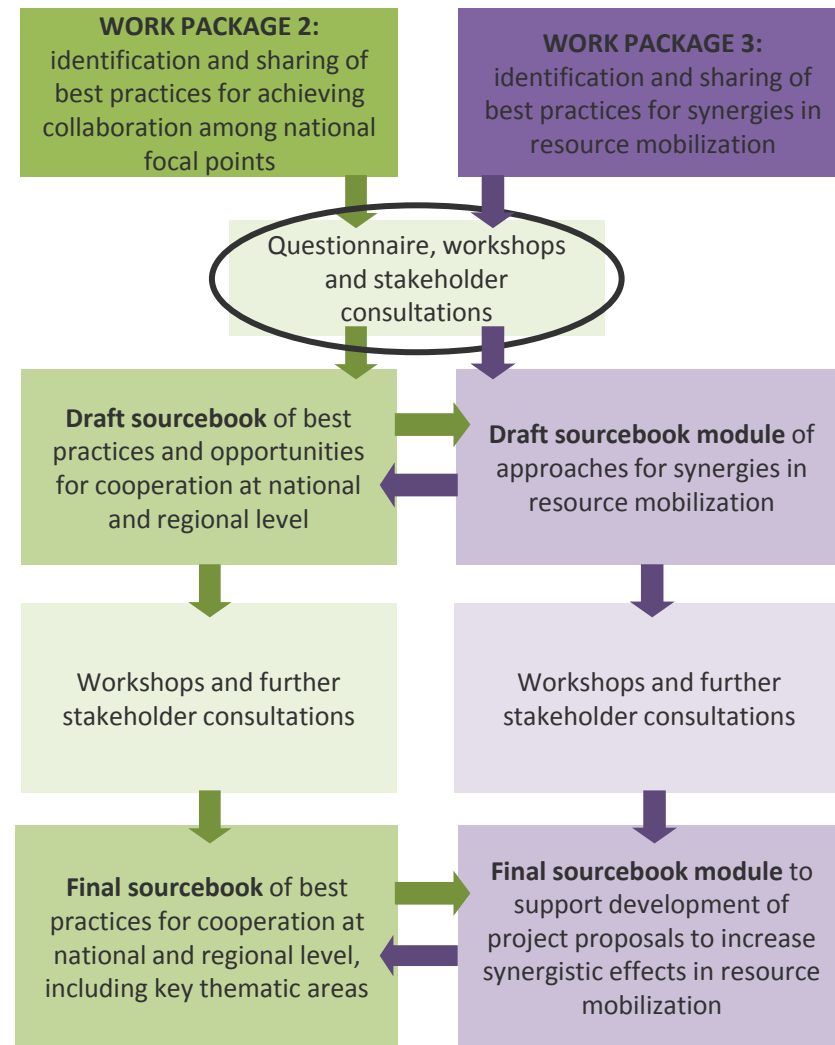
WORK PACKAGE 2: identification and sharing of best practices for achieving collaboration among national focal points

WORK PACKAGE 3: identification and sharing of best practices for synergies in resource mobilization

Questionnaire, workshops and stakeholder consultations

Draft sourcebook of best practices and opportunities for cooperation at national and regional level

Draft sourcebook module of approaches for synergies in resource mobilization

Workshops and further stakeholder consultations

Workshops and further stakeholder consultations

Final sourcebook of best practices for cooperation at national and regional level, including key thematic areas

Final sourcebook module to support development of project proposals to increase synergistic effects in resource mobilization